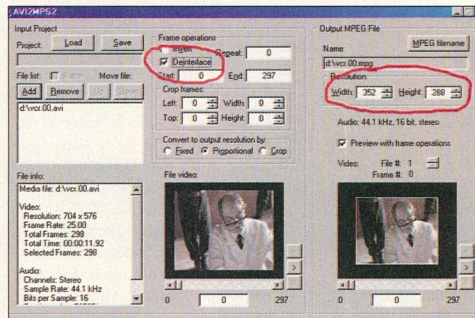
AVI2MPG2

Input Project

Project: Load Save

File list: Batch Move file:

Add Remove Up Down

d:\vcr.00.avi

File info:

Media file: d:\vcr.00.avi

Video:
Resolution: 704 x 576
Frame Rate: 25.00
Total Frames: 298
Total Time: 00:00:11.92
Selected Frames: 298

Audio:
Channels: Stereo
Sample Rate: 44.1 kHz
Bits per Sample: 16

Frame operations

Interlace Repeat: 0

Deinterlace

Start: 0 End: 297

Crop frames:

Left: 0 Width: 0

Top: 0 Height: 0

Convert to output resolution by:

Fixed Proportional Crop

File video:

0 0 297

Output MPEG File

Name: MPEG filename

d:\vcr.00.mpg

Resolution

Width: 352 Height: 288

Audio: 44.1 kHz, 16 bit, stereo

Preview with frame operations

Video: File #: 1

Frame #: 0

0 0 297